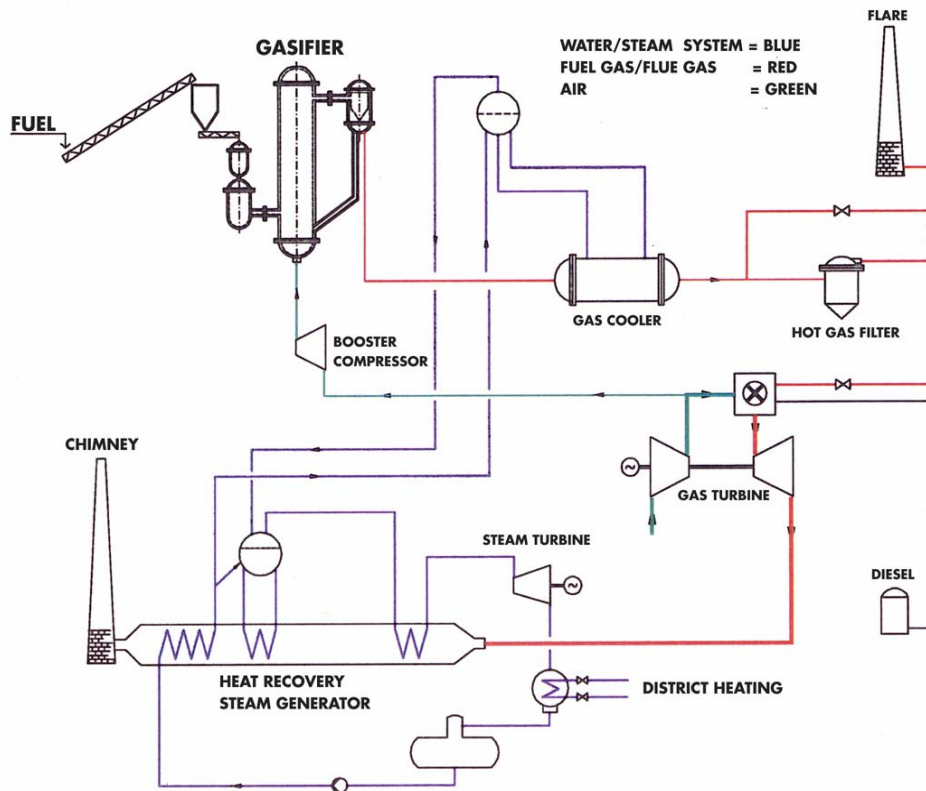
GASIFIER

WATER/STEAM SYSTEM = BLUE
FUEL GAS/FLUE GAS = RED
AIR = GREEN

FLARE

FUEL

GAS COOLER

HOT GAS FILTER

BOOSTER COMPRESSOR

CHIMNEY

GAS TURBINE

STEAM TURBINE

DIESEL

HEAT RECOVERY STEAM GENERATOR

DISTRICT HEATING